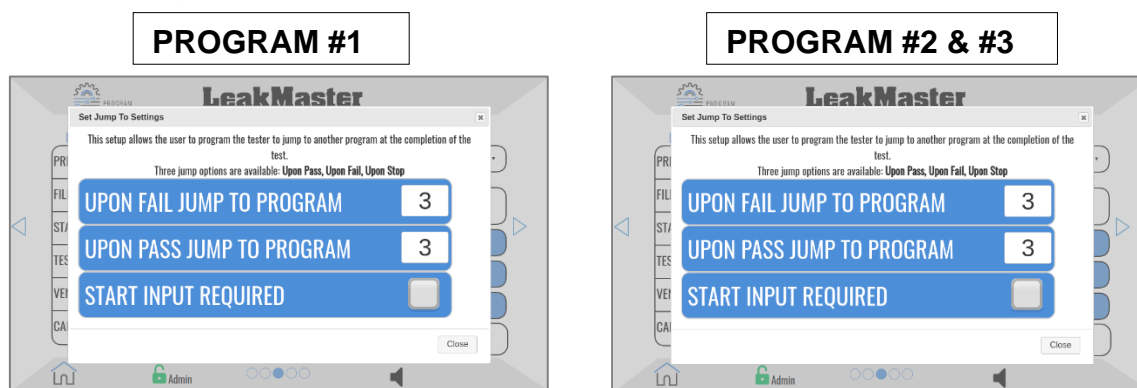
PROGRAM #1

PROGRAM LeakMaster

Set Jump To Settings ×

This setup allows the user to program the tester to jump to another program at the completion of the test.
Three jump options are available: **Upon Pass, Upon Fail, Upon Stop**

PR
FIL
ST
TES
VEN
CA

UPON FAIL JUMP TO PROGRAM 3

UPON PASS JUMP TO PROGRAM 3

START INPUT REQUIRED

Close

Admin

PROGRAM #2 & #3

PROGRAM LeakMaster

Set Jump To Settings ×

This setup allows the user to program the tester to jump to another program at the completion of the test.
Three jump options are available: **Upon Pass, Upon Fail, Upon Stop**

PR
FIL
ST
TES
VEN
CA

UPON FAIL JUMP TO PROGRAM 3

UPON PASS JUMP TO PROGRAM 3

START INPUT REQUIRED

Close

Admin